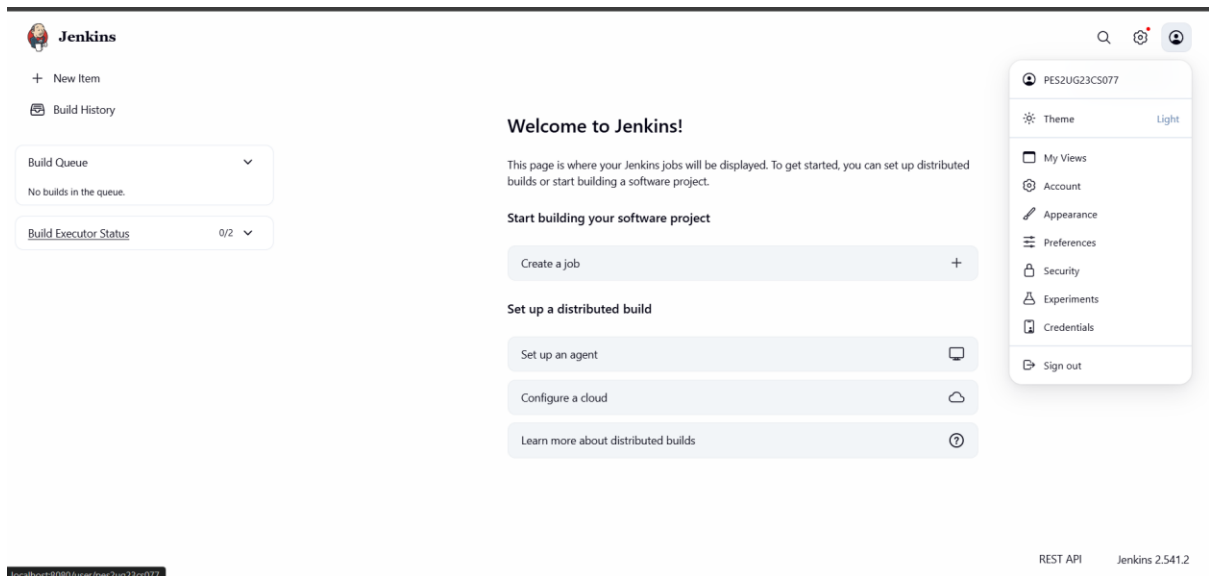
Jenkins

+ New Item

Build History

Build Queue

No builds in the queue.

Build Executor Status 0/2

Welcome to Jenkins!

This page is where your Jenkins jobs will be displayed. To get started, you can set up distributed builds or start building a software project.

Start building your software project

Create a job +

Set up a distributed build

Set up an agent

Configure a cloud

Learn more about distributed builds

PES2UG23CS077

Theme Light

My Views

Account

Appearance

Preferences

Security

Experiments

Credentials

Sign out

localhost:8080/user/pes2ug23cs077

REST API Jenkins 2.541.2